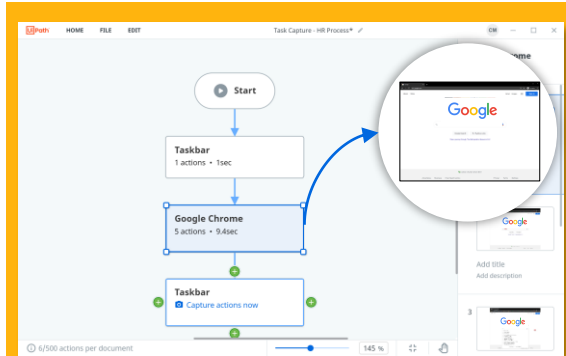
Ui Path HOME FILE EDIT

Task Capture - HR Process*

CM

Start

Taskbar
1 actions • 1sec

Google Chrome
5 actions • 9.4sec

Taskbar
Capture actions now

Google

Google

Add title
Add description

3

Google

6/500 actions per document

145 %